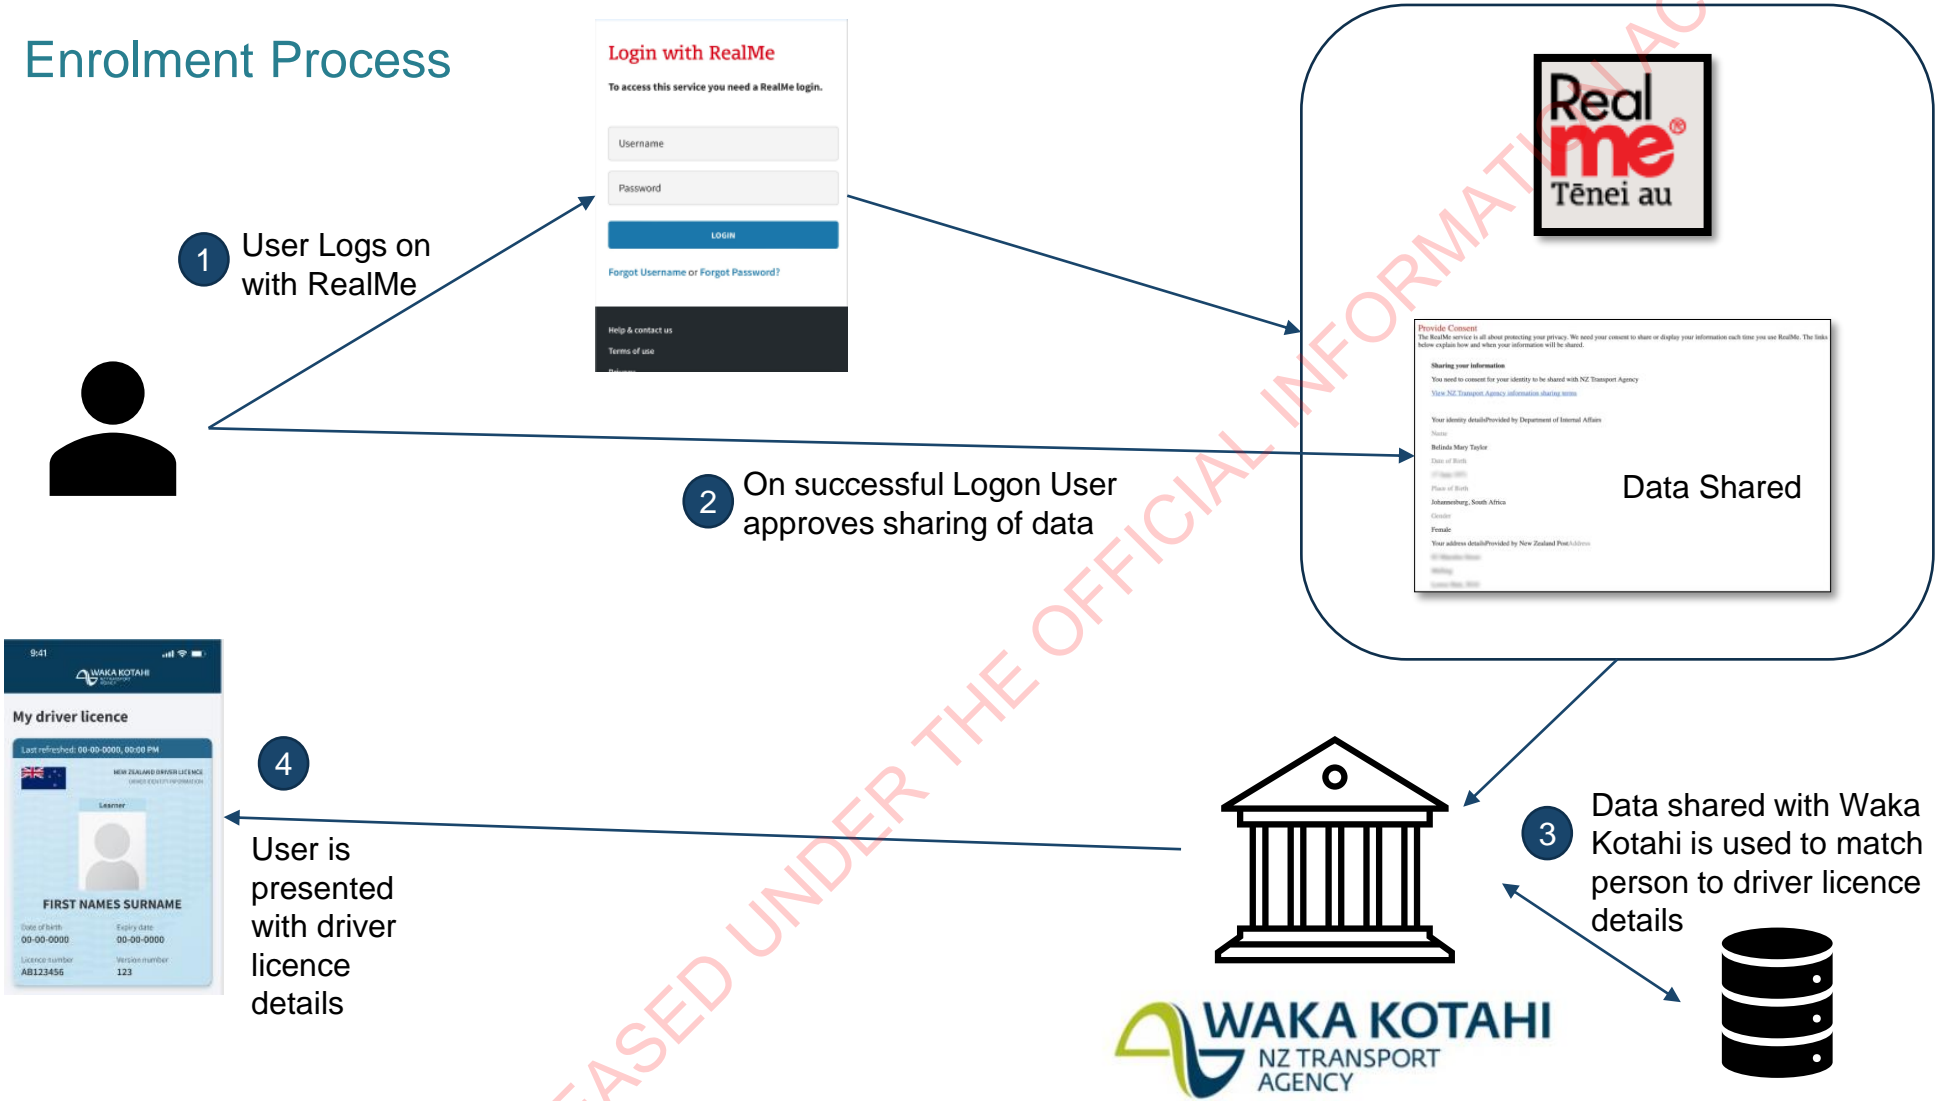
Enrolment Process

Login with RealMe

To access this service you need a RealMe login.

Username

Password

LOGIN

Forgot Username or Forgot Password?

Help & contact us

Terms of use

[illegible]

Real me Tēnei au

1 User Logs on with RealMe

Provide Consent

The RealMe service is all about protecting your privacy. We need your consent to share or display your information each time you use RealMe. The links below explain how and when your information will be shared.

Sharing your information

You need to consent for your identity to be shared with NZ Transport Agency

View NZ Transport Agency information sharing terms

Your identity detailsProvided by Department of Internal Affairs

Name

Belinda Mary Taylor

Date of Birth

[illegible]

Place of Birth

Johannesburg, South Africa

Gender

Female

Your address detailsProvided by New Zealand PostAddress

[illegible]

Data Shared

2 On successful Logon User approves sharing of data

9:41

WAKA KOTAHI

My driver licence

Last refreshed: 00-00-0000, 00:00 PM

NEW ZEALAND DRIVER LICENCE

Learner

FIRST NAMES SURNAME

Date of birth 00-00-0000

Expiry date 00-00-0000

Licence number AB123456

Version number 123

4

User is presented with driver licence details

3 Data shared with Waka Kotahi is used to match person to driver licence details

WAKA KOTAHI NZ TRANSPORT AGENCY

RELEASED UNDER THE OFFICIAL INFORMATION ACT